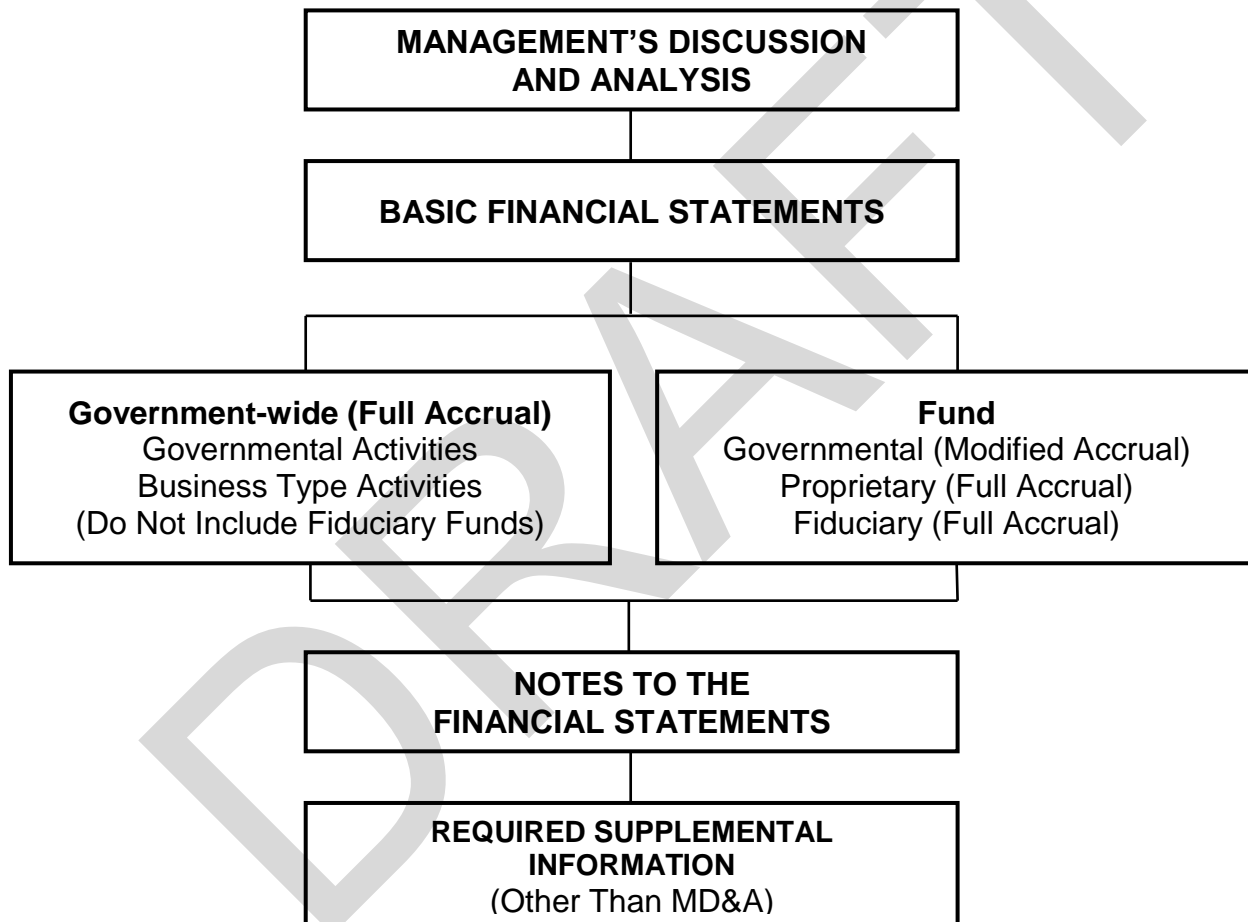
MANAGEMENT'S DISCUSSION AND ANALYSIS

BASIC FINANCIAL STATEMENTS

Government-wide (Full Accrual)
Governmental Activities
Business Type Activities
(Do Not Include Fiduciary Funds)

Fund
Governmental (Modified Accrual)
Proprietary (Full Accrual)
Fiduciary (Full Accrual)

NOTES TO THE FINANCIAL STATEMENTS

REQUIRED SUPPLEMENTAL INFORMATION
(Other Than MD&A)

DRAFT